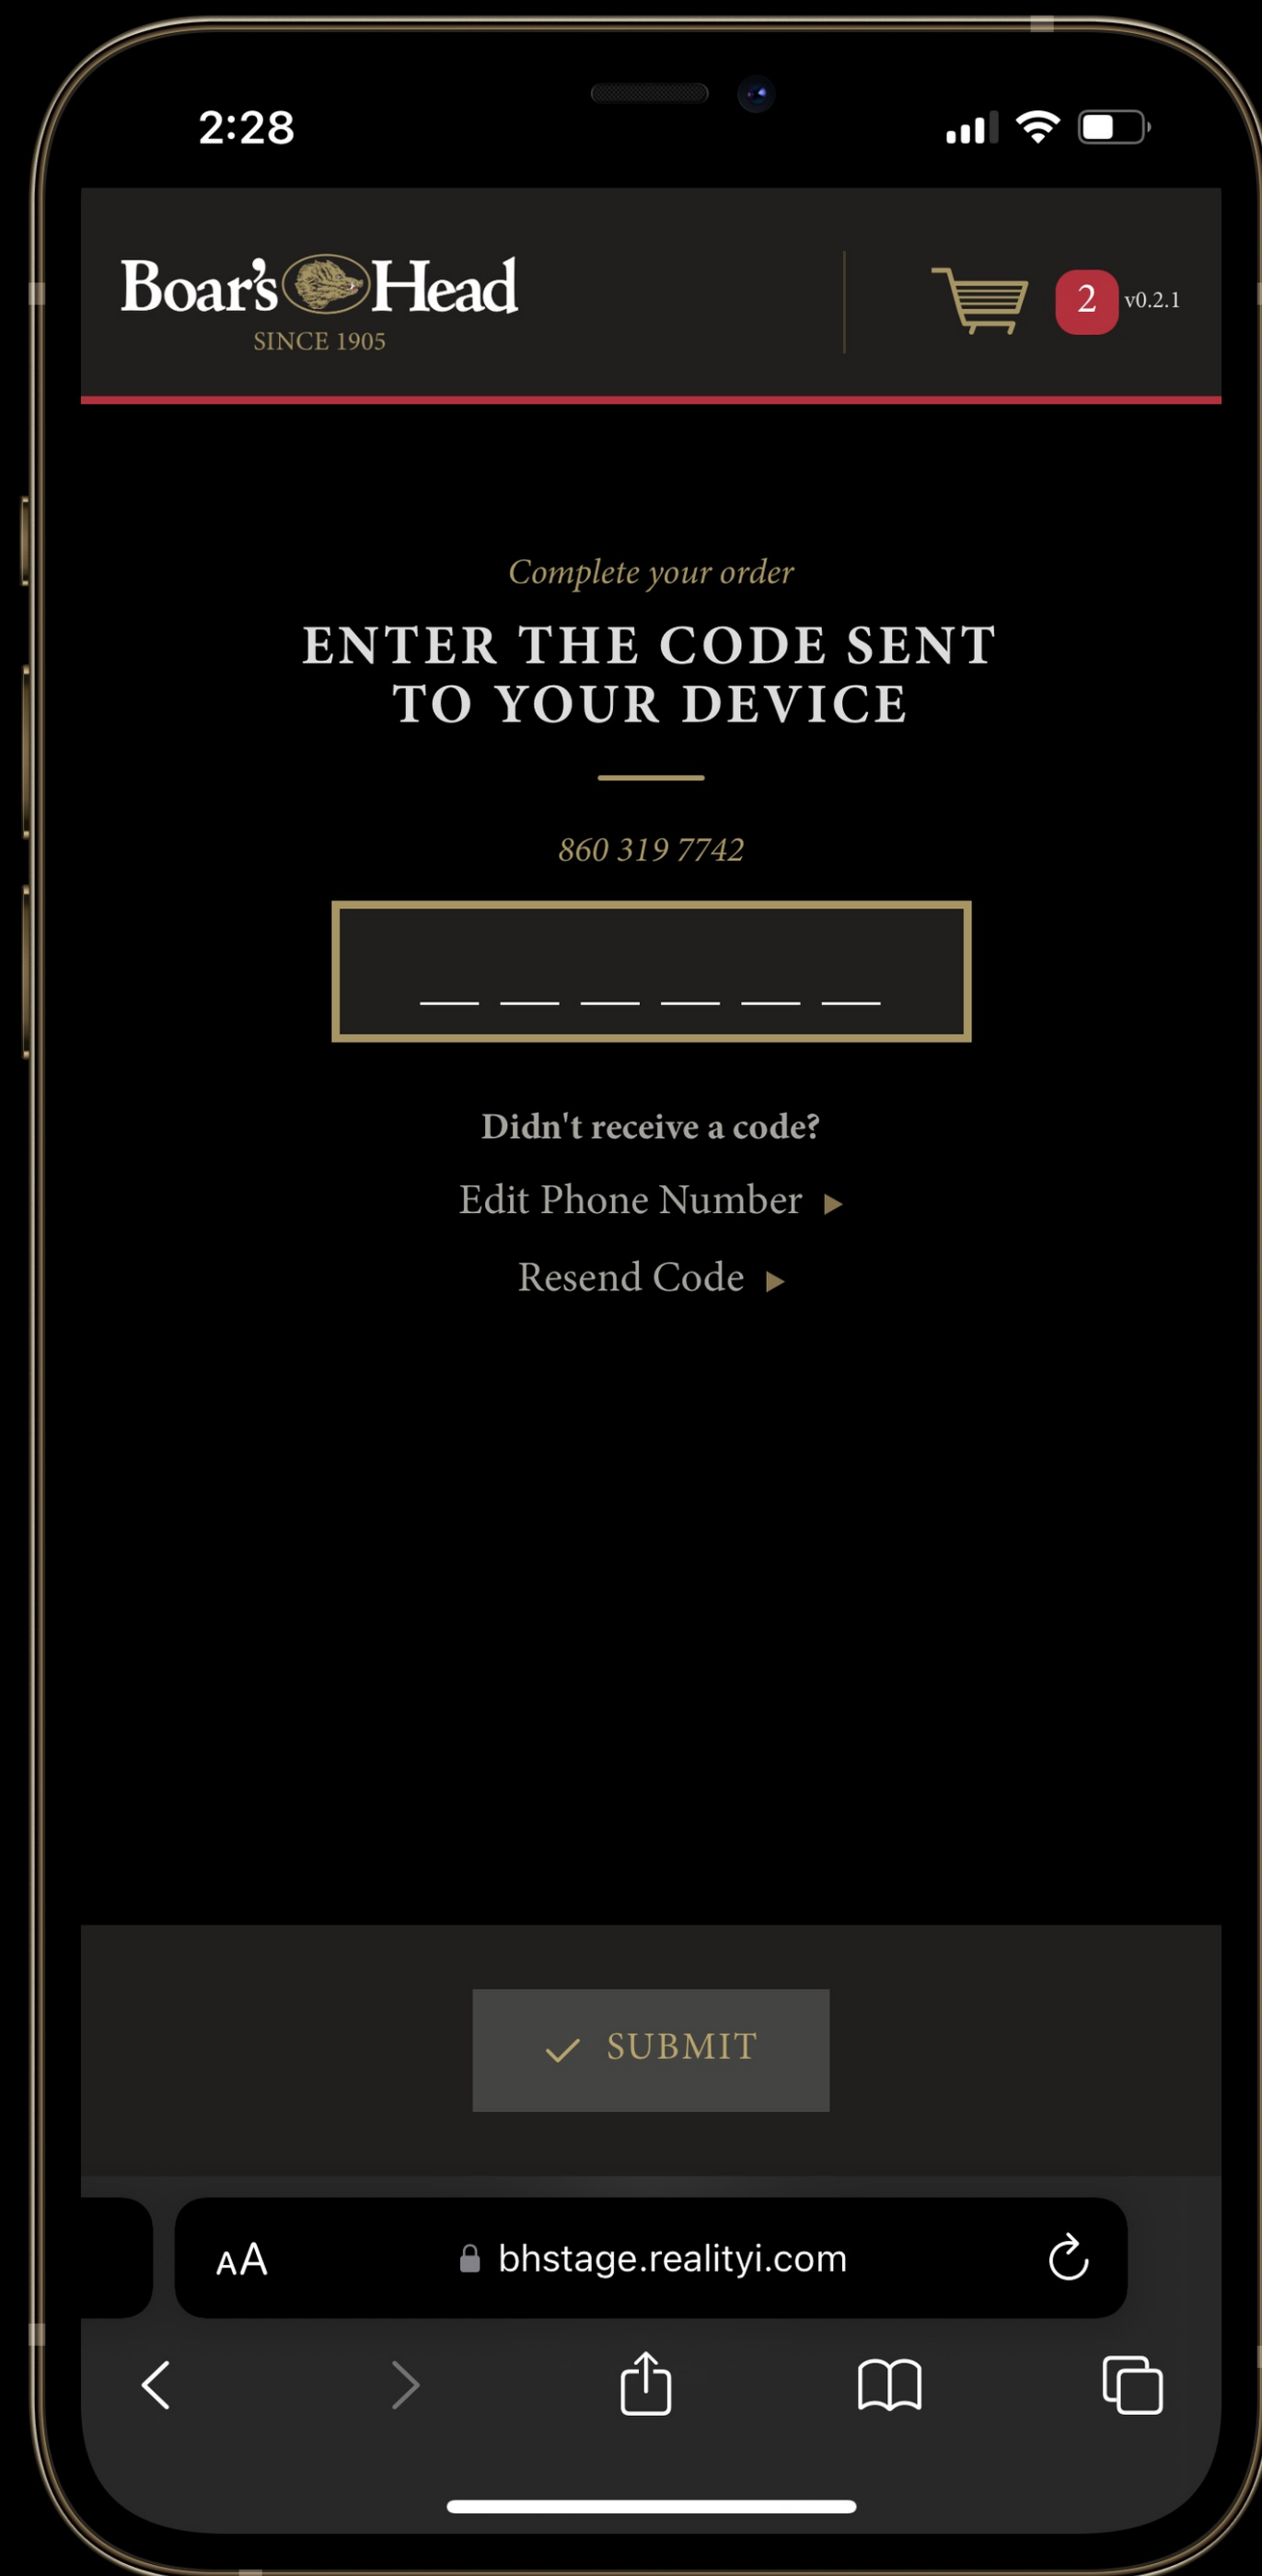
2:28

Boar's Head
SINCE 1905

2 v0.2.1

Complete your order

ENTER THE CODE SENT TO YOUR DEVICE

860 319 7742

Didn't receive a code?

Edit Phone Number ▸

Resend Code ▸

SUBMIT

AA bhstage.realityi.com